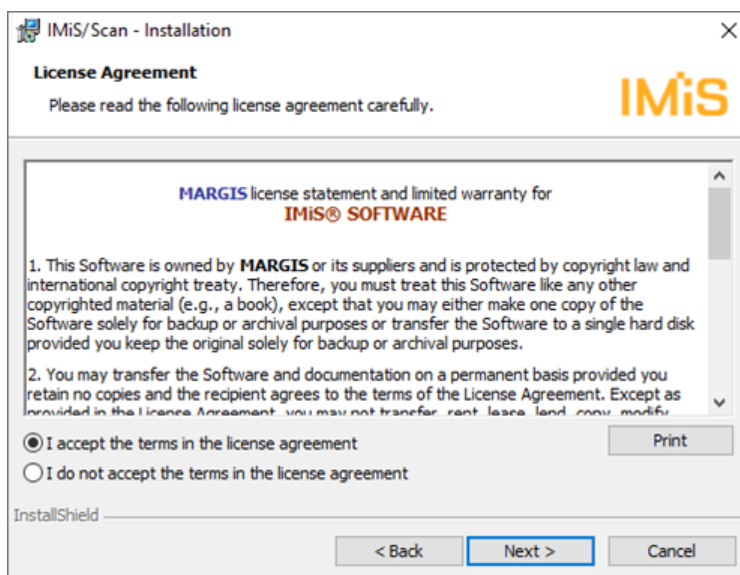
IMiS/Scan - Installation

License Agreement

Please read the following license agreement carefully.

IMiS

MARGIS license statement and limited warranty for
IMiS® SOFTWARE

1. This Software is owned by MARGIS or its suppliers and is protected by copyright law and international copyright treaty. Therefore, you must treat this Software like any other copyrighted material (e.g., a book), except that you may either make one copy of the Software solely for backup or archival purposes or transfer the Software to a single hard disk provided you keep the original solely for backup or archival purposes.

2. You may transfer the Software and documentation on a permanent basis provided you retain no copies and the recipient agrees to the terms of the License Agreement. Except as provided in the License Agreement, you may not transfer, rent, lease, lend, copy, modify, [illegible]

I accept the terms in the license agreement

I do not accept the terms in the license agreement

Print

InstallShield

< Back

Next >

Cancel